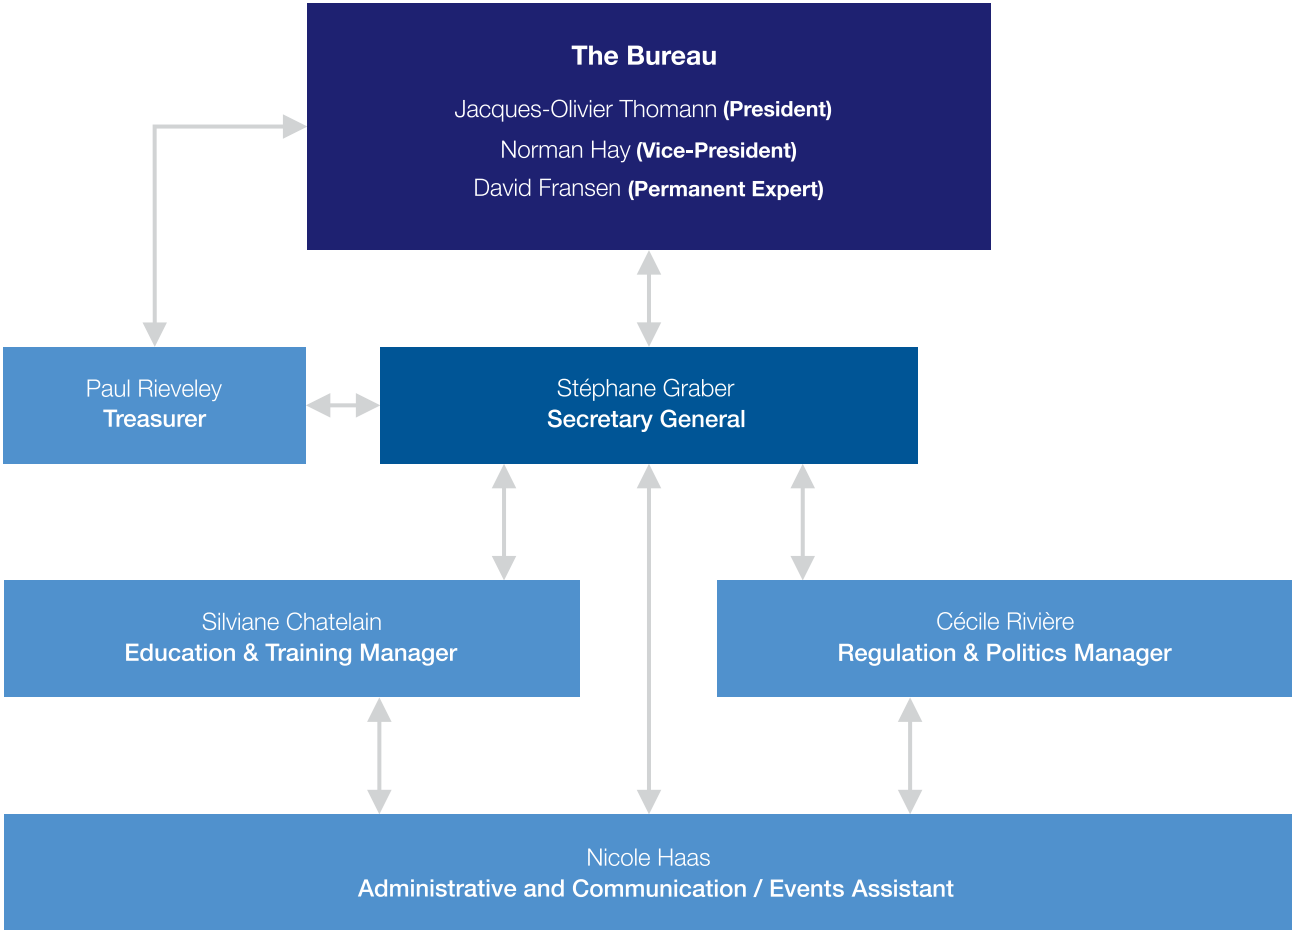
The Bureau

Jacques-Olivier Thomann (President)
Norman Hay (Vice-President)
David Fransen (Permanent Expert)

Paul Rieveley
Treasurer

Stéphane Graber
Secretary General

Silviane Chatelain
Education & Training Manager

Cécile Rivière
Regulation & Politics Manager

Nicole Haas
Administrative and Communication / Events Assistant